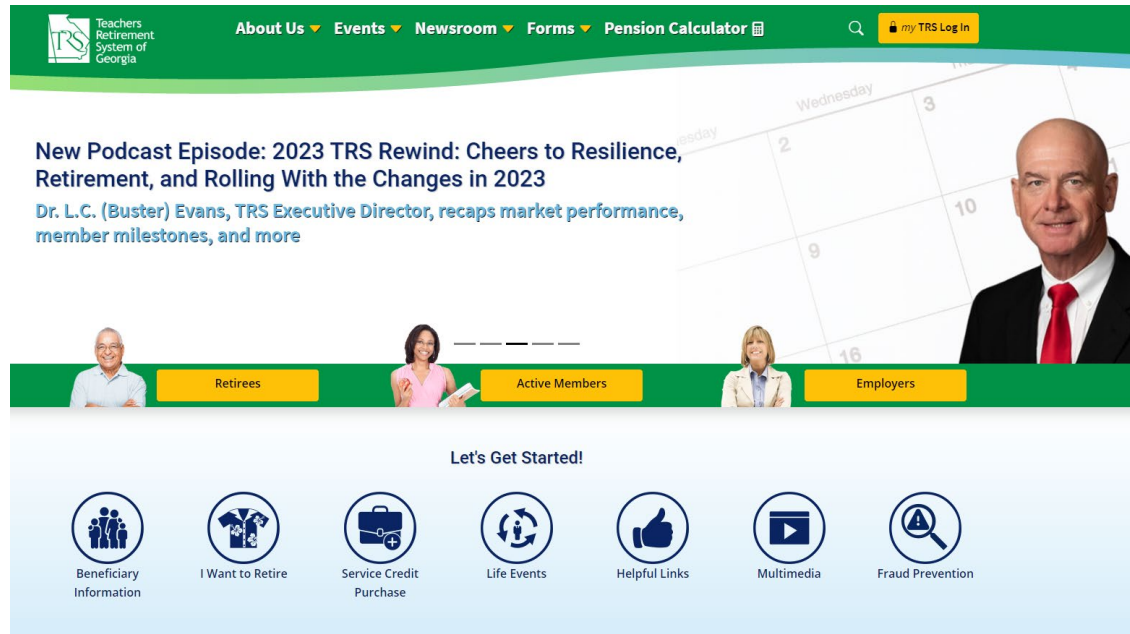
TRS Teachers Retirement System of Georgia

About Us Events Newsroom Forms Pension Calculator

my TRS Log In

Wednesday 3 2 10 9 16

New Podcast Episode: 2023 TRS Rewind: Cheers to Resilience, Retirement, and Rolling With the Changes in 2023

Dr. L.C. (Buster) Evans, TRS Executive Director, recaps market performance, member milestones, and more

Retirees

Active Members

Employers

Let's Get Started!

Beneficiary Information

I Want to Retire

Service Credit Purchase

Life Events

Helpful Links

Multimedia

Fraud Prevention